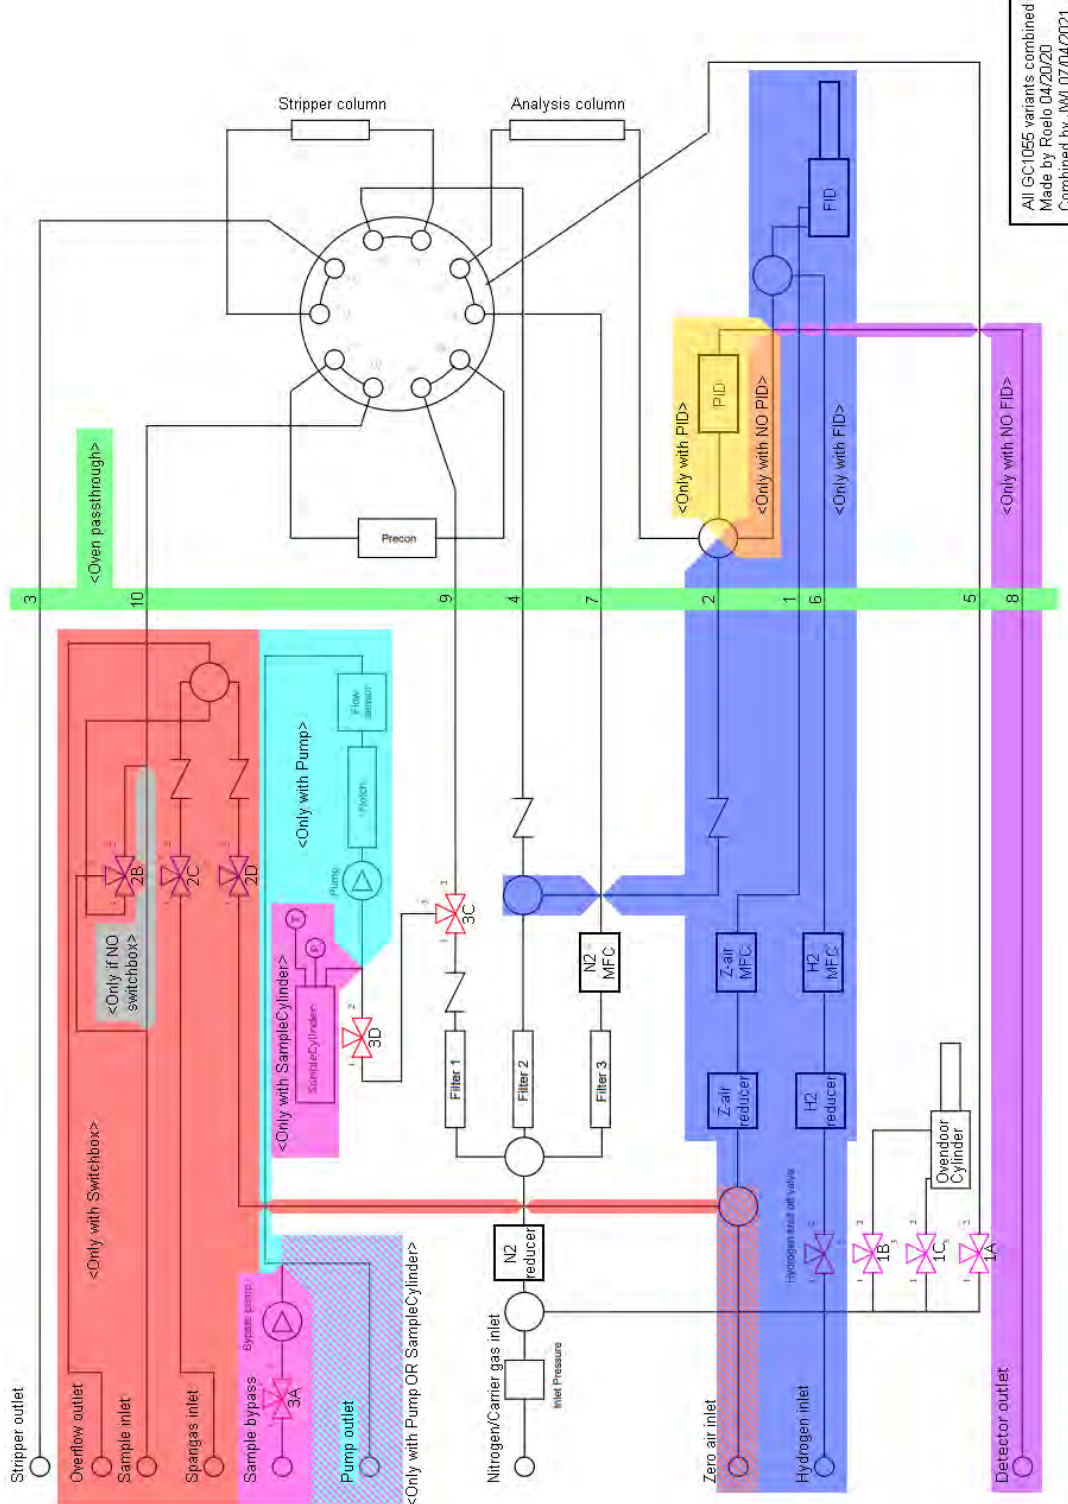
All GC1055 variants combined
Made by Roelo 04/20/20
Combined by JW 07/04/2021

Stripper column
Analysis column
FID
PID
Precon
<Oven passthrough>
<Only with PID>
<Only with NO PID>
<Only with FID>
<Only with NO FID>
3
10
9
4
7
2
1
6
5
8
<Only with Switchbox>
<Only with Pump>
Flow sensor
Pump
2B
2C
2D
3C
3D
<Only if NO switchbox>
<Only with SampleCylinder>
SampleCylinder
N2 MFC
Z-air MFC
H2 MFC
Filter 1
Filter 2
Filter 3
Z-air reducer
H2 reducer
Ovendoor Cylinder
N2 reducer
Hydrogen shut off valve
1B
1C
1A
Bypass pump
3A
Inlet Pressure
Stripper outlet
Overflow outlet
Sample inlet
Spangas inlet
Sample bypass
Pump outlet
<Only with Pump OR SampleCylinder>
Nitrogen/Carrier gas inlet
Zero air inlet
Hydrogen inlet
Detector outlet